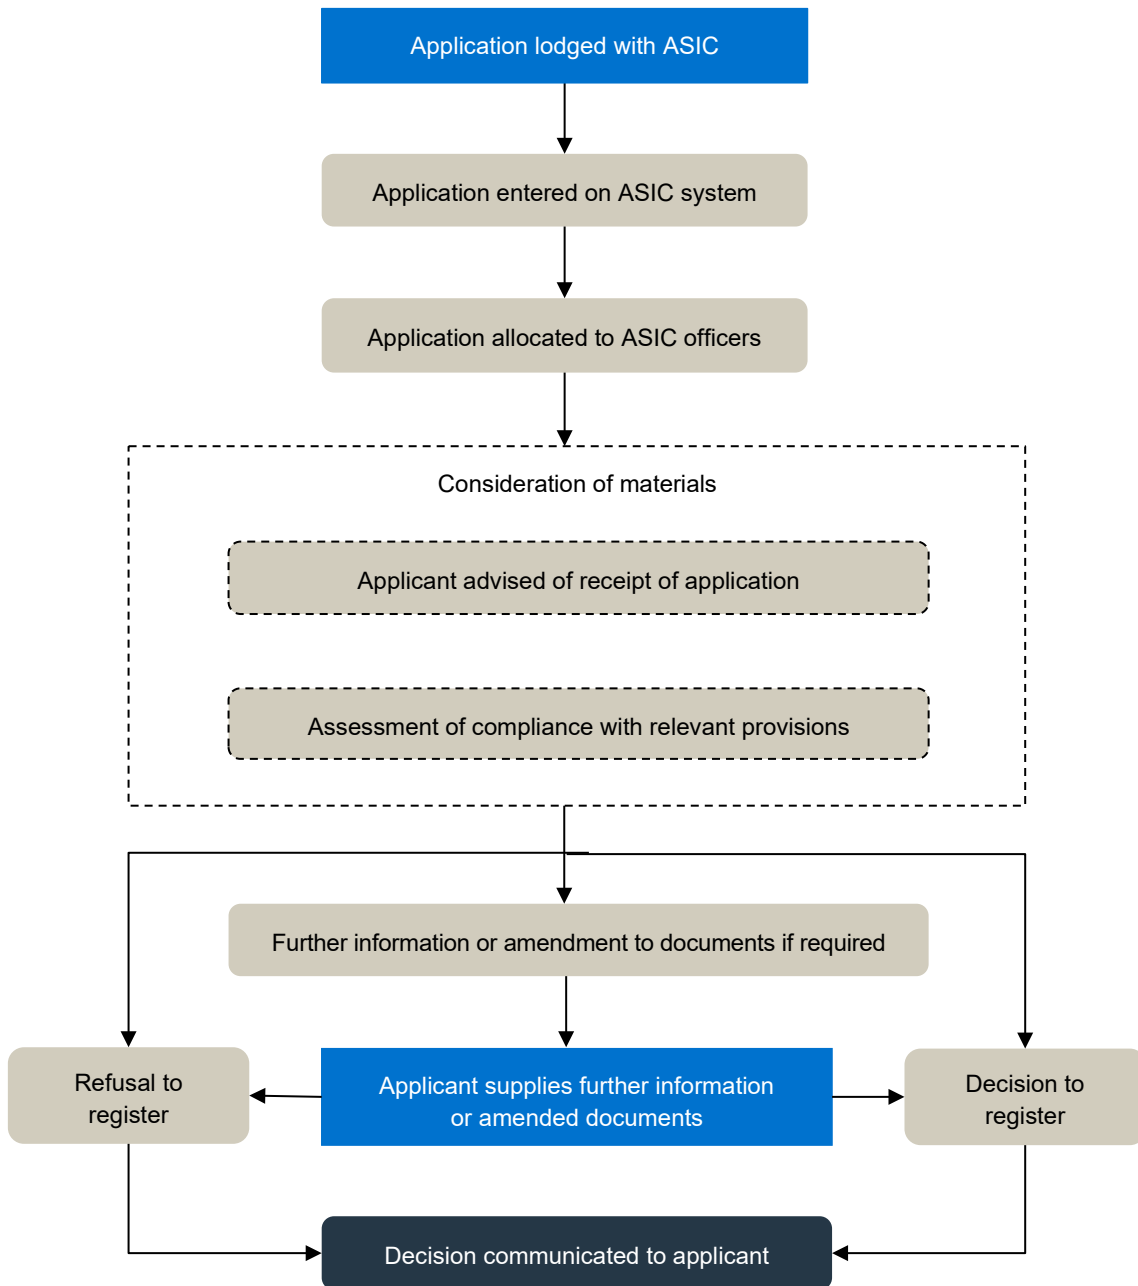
Application lodged with ASIC

Application entered on ASIC system

Application allocated to ASIC officers

Consideration of materials

Applicant advised of receipt of application

Assessment of compliance with relevant provisions

Further information or amendment to documents if required

Refusal to register

Applicant supplies further information or amended documents

Decision to register

Decision communicated to applicant